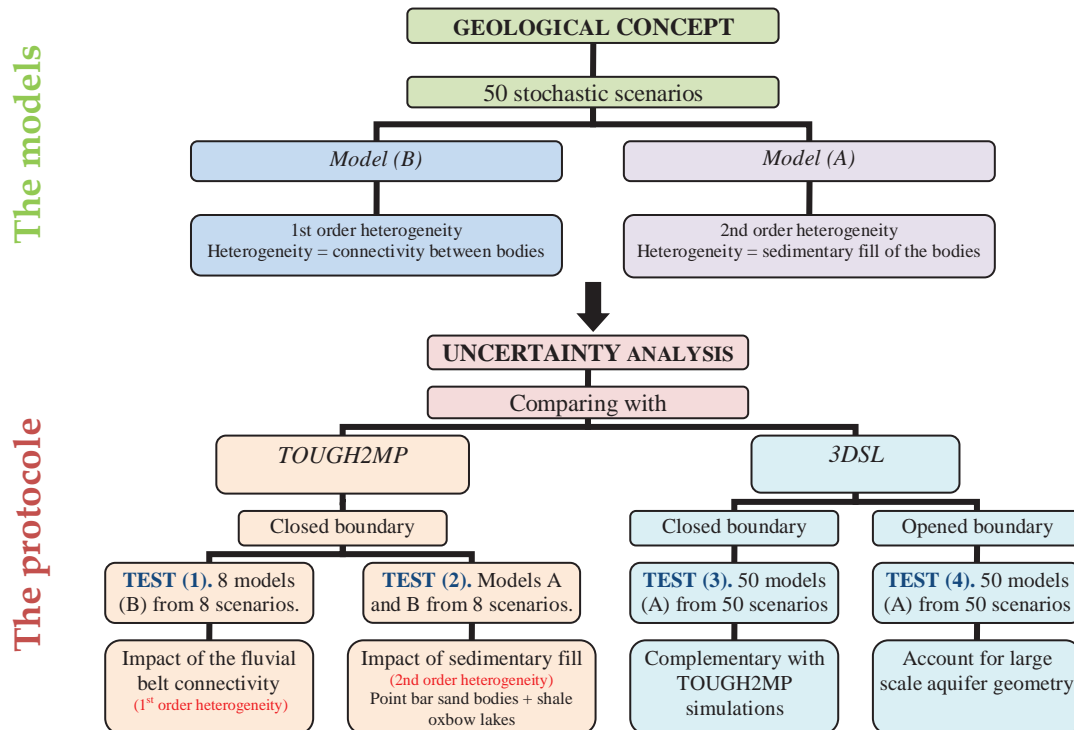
The models

GEOLOGICAL CONCEPT

50 stochastic scenarios

Model (B)

Model (A)

1st order heterogeneity
Heterogeneity = connectivity between bodies

2nd order heterogeneity
Heterogeneity = sedimentary fill of the bodies

The protocole

UNCERTAINTY ANALYSIS

Comparing with

TOUGH2MP

3DSL

Closed boundary

Closed boundary

Opened boundary

TEST (1). 8 models (B) from 8 scenarios.

TEST (2). Models A and B from 8 scenarios.

TEST (3). 50 models (A) from 50 scenarios

TEST (4). 50 models (A) from 50 scenarios

Impact of the fluvial belt connectivity
($1^{st}$ order heterogeneity)

Impact of sedimentary fill
(2nd order heterogeneity)
Point bar sand bodies + shale oxbow lakes

Complementary with TOUGH2MP simulations

Account for large scale aquifer geometry